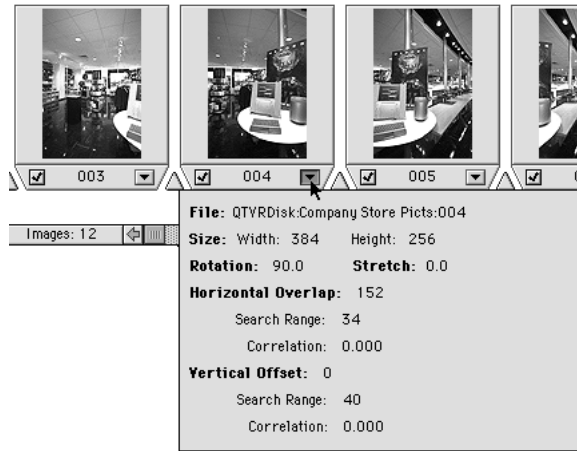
003

004

005

Images: 12

File: QTVRDisk:Company Store Picts:004

Size: Width: 384 Height: 256

Rotation: 90.0 Stretch: 0.0

Horizontal Overlap: 152

Search Range: 34

Correlation: 0.000

Vertical Offset: 0

Search Range: 40

Correlation: 0.000